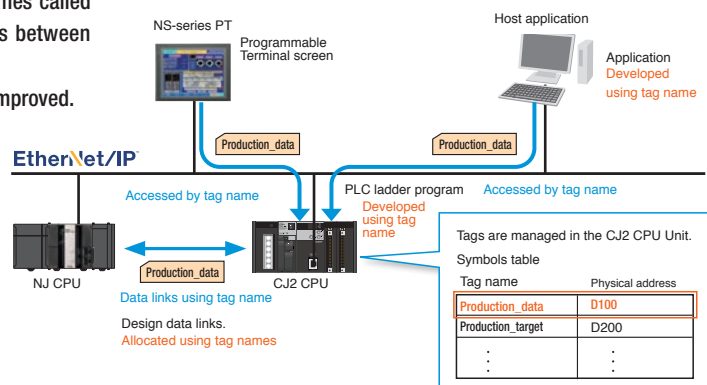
ries called
s between

mproved.

NS-series PT
Programmable Terminal screen

Host application
Application
Developed using tag name

Production_data

Production_data

EtherNet/IP

Accessed by tag name

PLC ladder program
Developed using tag name

Accessed by tag name

NJ CPU

Production_data

Data links using tag name

CJ2 CPU

Design data links.
Allocated using tag names

Tags are managed in the CJ2 CPU Unit.
Symbols table

| Tag name | Physical address |
|---|---|
| Production_data | D100 |
| Production_target | D200 |
| ⋮ | ⋮ |